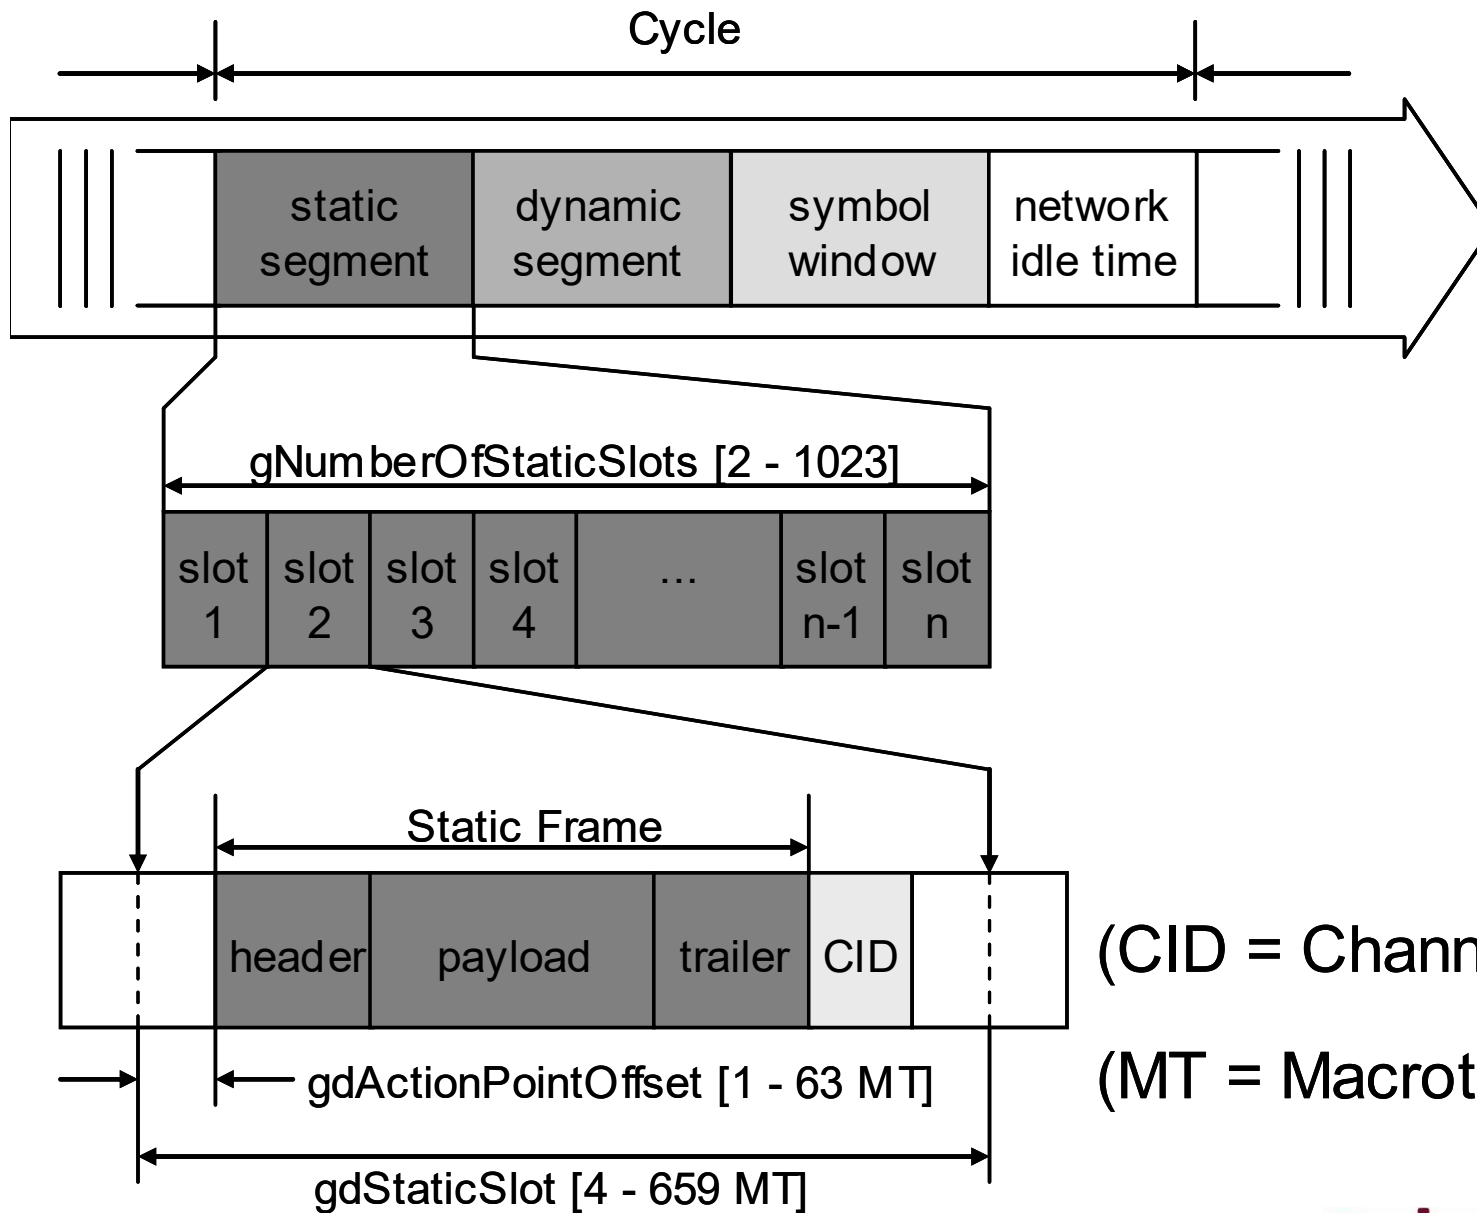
Cycle

static segment

dynamic segment

symbol window

network idle time

gNumberOfStaticSlots [2 - 1023]

| slot 1 | slot 2 | slot 3 | slot 4 | ... | slot n-1 | slot n |
|---|---|---|---|---|---|---|

Static Frame

header

payload

trailer

CID

(CID = Chann

(MT = Macrot

gdActionPointOffset [1 - 63 MT]

gdStaticSlot [4 - 659 MT]